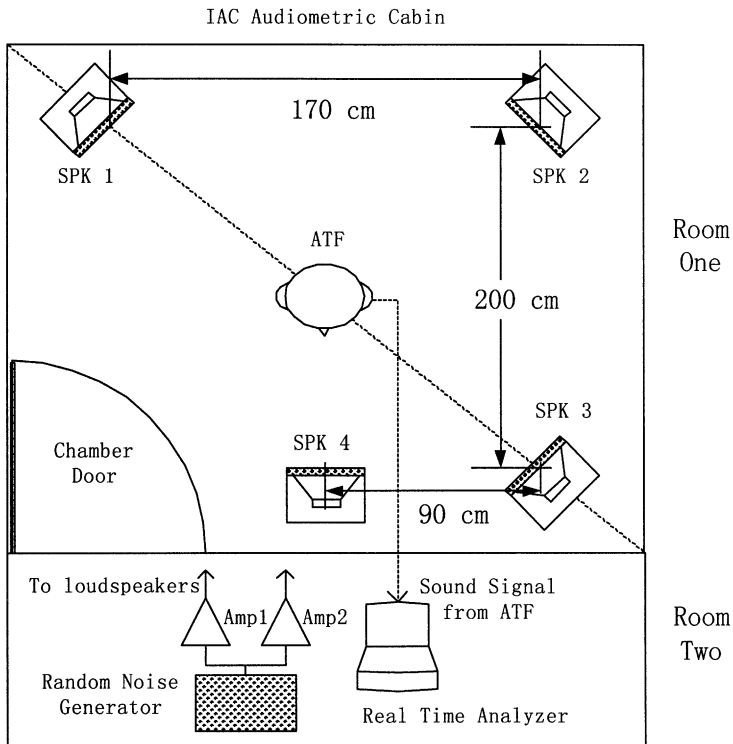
IAC Audiometric Cabin

170 cm

SPK 1

SPK 2

Room One

ATF

200 cm

SPK 3

SPK 4

Chamber Door

90 cm

To loudspeakers

Amp1

Amp2

Sound Signal from ATF

Room Two

Random Noise Generator

Real Time Analyzer